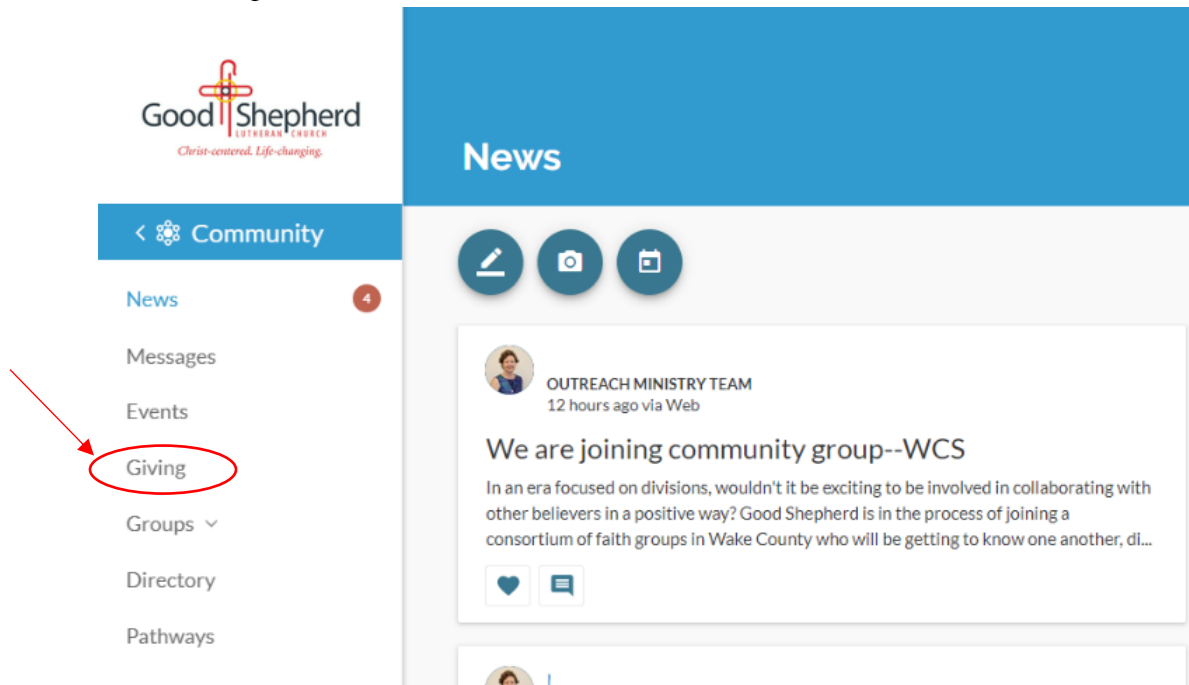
Good Shepherd
LUTHERAN CHURCH
Christ-centered. Life-changing.

< Community

News 4

Messages

Events

Giving

Groups

Directory

Pathways

News

OUTREACH MINISTRY TEAM
12 hours ago via Web

We are joining community group--WCS

In an era focused on divisions, wouldn't it be exciting to be involved in collaborating with other believers in a positive way? Good Shepherd is in the process of joining a consortium of faith groups in Wake County who will be getting to know one another, di...